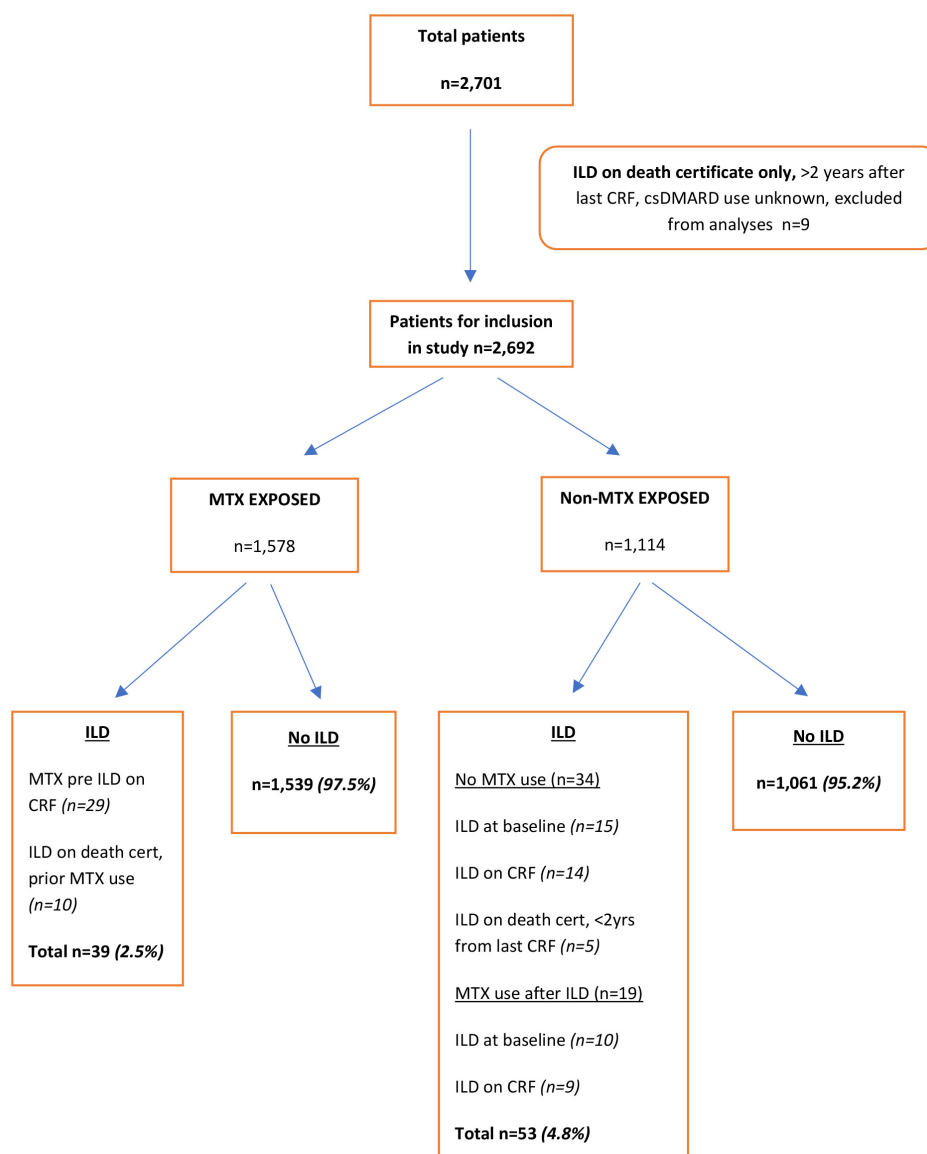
Total patients

n=2,701

ILD on death certificate only, >2 years after last CRF, csDMARD use unknown, excluded from analyses n=9

Patients for inclusion in study n=2,692

MTX EXPOSED

n=1,578

Non-MTX EXPOSED

n=1,114

ILD

MTX pre ILD on CRF (n=29)

ILD on death cert, prior MTX use (n=10)

Total n=39 (2.5%)

No ILD

n=1,539 (97.5%)

ILD

No MTX use (n=34)

ILD at baseline (n=15)

ILD on CRF (n=14)

ILD on death cert, <2yrs from last CRF (n=5)

MTX use after ILD (n=19)

ILD at baseline (n=10)

ILD on CRF (n=9)

Total n=53 (4.8%)

No ILD

n=1,061 (95.2%)